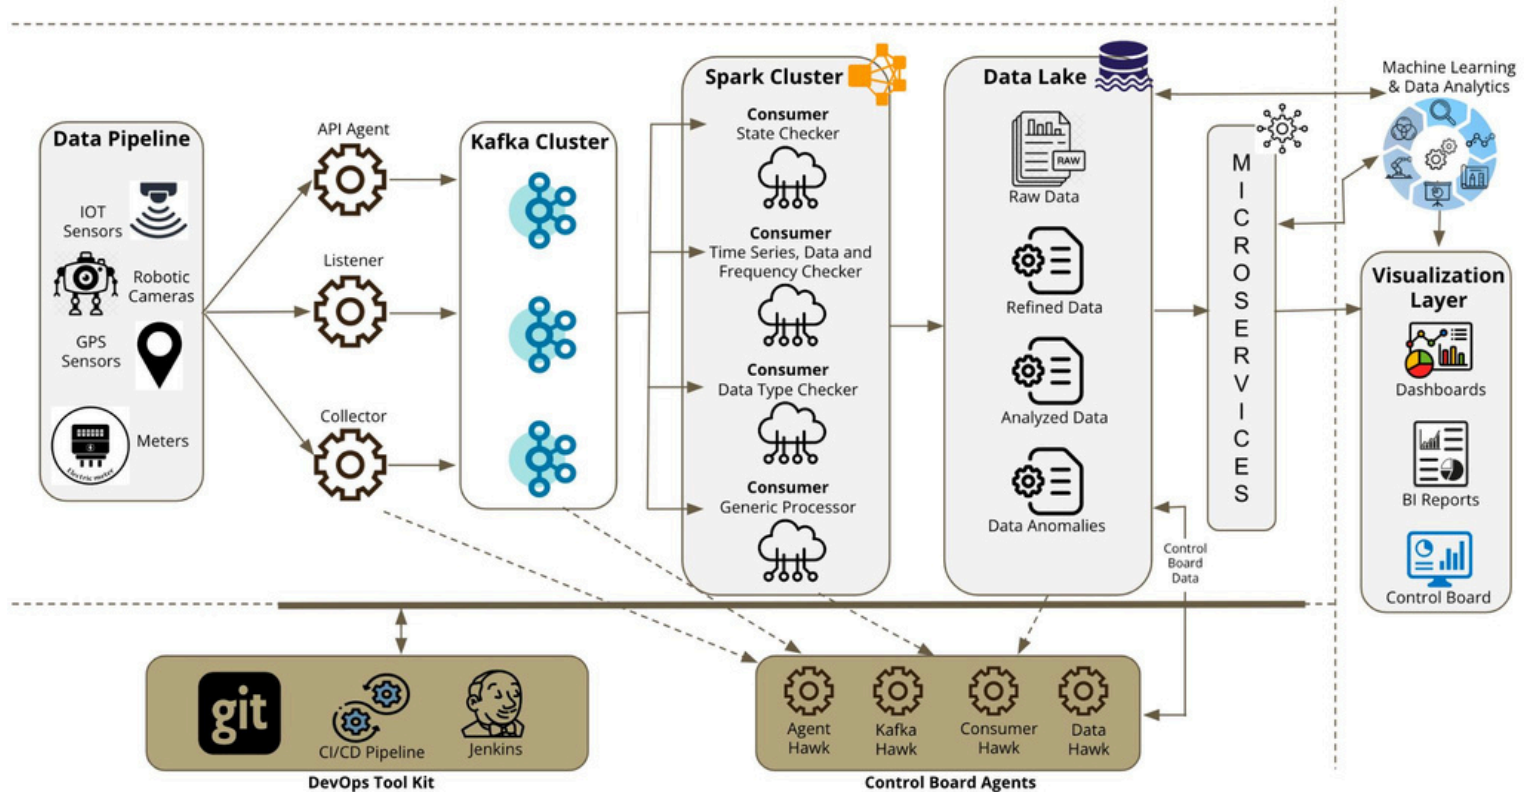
Data Pipeline

IOT Sensors

Robotic Cameras

GPS Sensors

Meters

API Agent

Listener

Collector

Kafka Cluster

Spark Cluster

Consumer
State Checker

Consumer
Time Series, Data and Frequency Checker

Consumer
Data Type Checker

Consumer
Generic Processor

Data Lake

RAW

Raw Data

Refined Data

Analyzed Data

Data Anomalies

MICROSERVICES

Machine Learning & Data Analytics

Visualization Layer

Dashboards

BI Reports

Control Board

Control Board Data

git

CI/CD Pipeline

Jenkins

DevOps Tool Kit

Agent Hawk

Kafka Hawk

Consumer Hawk

Data Hawk

Control Board Agents